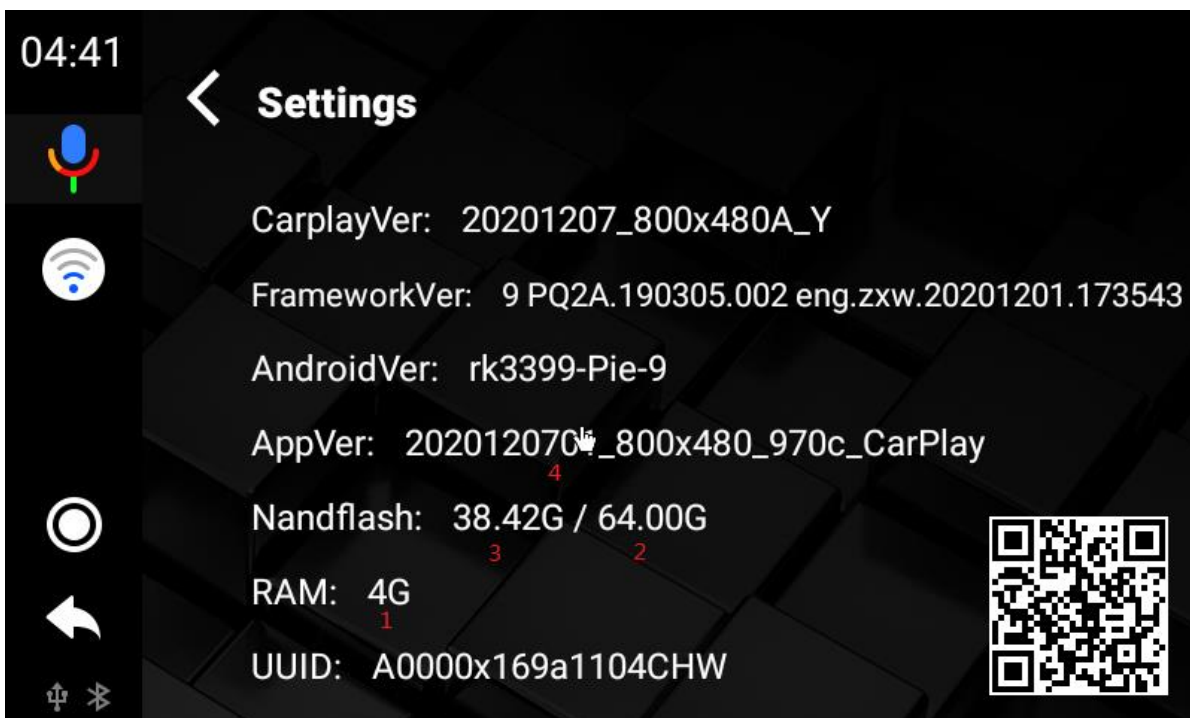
04:41

Settings

CarplayVer: 20201207_800x480A_Y

FrameworkVer: 9 PQ2A.190305.002 eng.zxw.20201201.173543

AndroidVer: rk3399-Pie-9

AppVer: 2020120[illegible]_800x480_970c_CarPlay
4

Nandflash: 38.42G / 64.00G
3 2

RAM: 4G
1

UUID: A0000x169a1104CHW